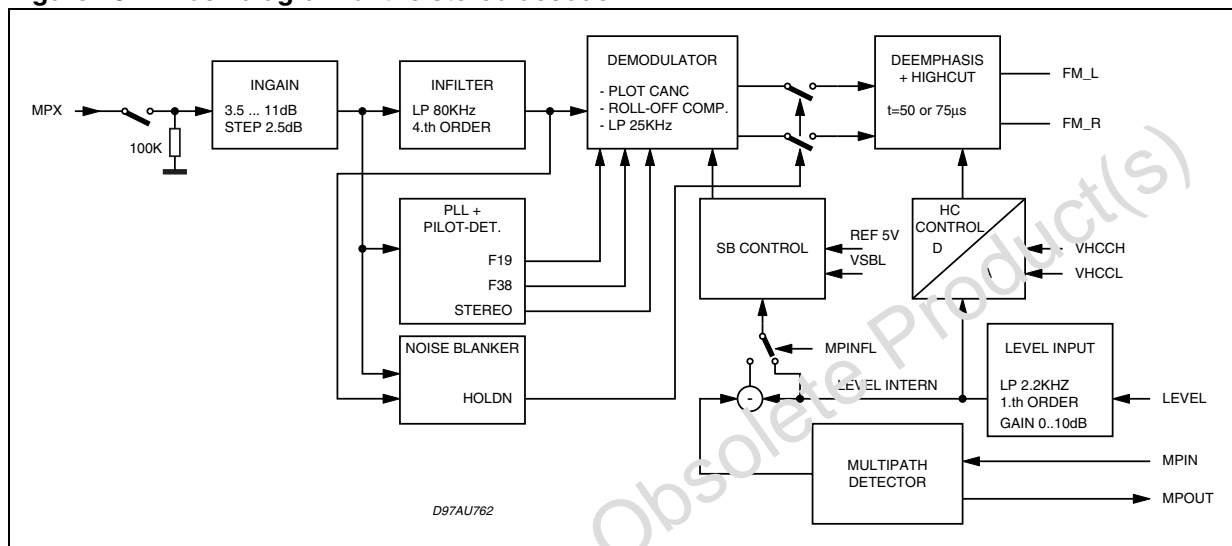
MPX

100K

INGAIN
3.5 ... 11dB
STEP 2.5dB

INFILTER
LP 80KHz
4.th ORDER

DEMODULATOR
- PLOT CANC
- ROLL-OFF COMP.
- LP 25KHz

DEEMPHASIS
+ HIGHCUT
t=50 or 75µs

FM_L

FM_R

PLL +
PILOT-DET.
F19
F38
STEREO

SB CONTROL

REF 5V
VSBL

HC
CONTROL
D
\

VHCCH
VHCCL

NOISE BLANKER
HOLDN

MPINFL

LEVEL INTERN

LEVEL INPUT
LP 2.2KHZ
1.th ORDER
GAIN 0..10dB

LEVEL

MULTIPATH
DETECTOR

MPIN

MPOUT

D97AU762

Obsolete Product(s)